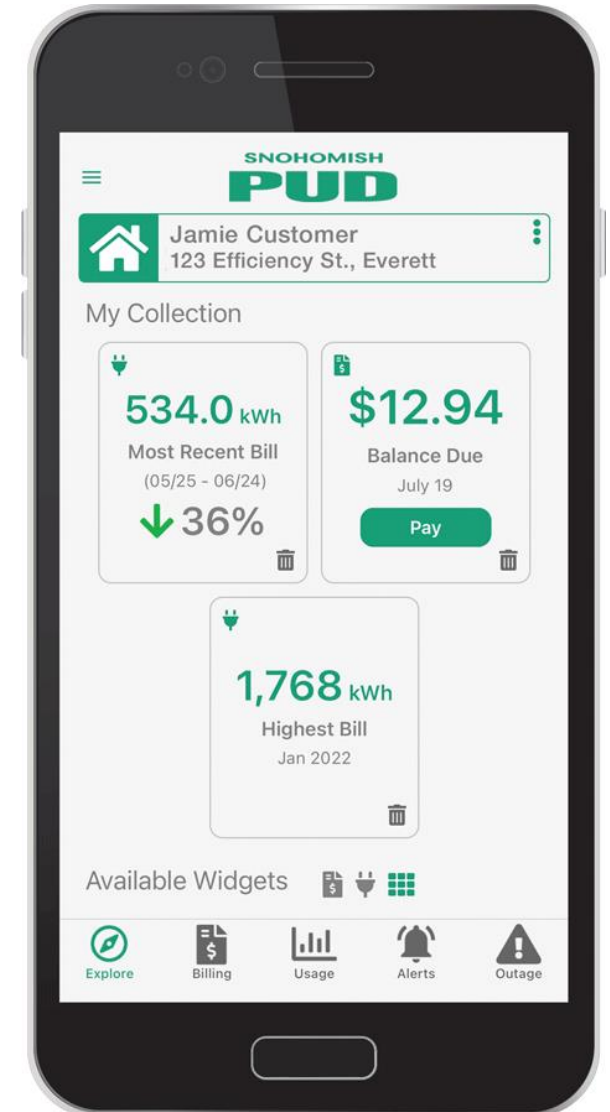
SNOHOMISH
PUD

Jamie Customer
123 Efficiency St., Everett

My Collection

534.0 kWh
Most Recent Bill
(05/25 - 06/24)
36%

$12.94
Balance Due
July 19
Pay

1,768 kWh
Highest Bill
Jan 2022

Available Widgets

Explore
Billing
Usage
Alerts
Outage